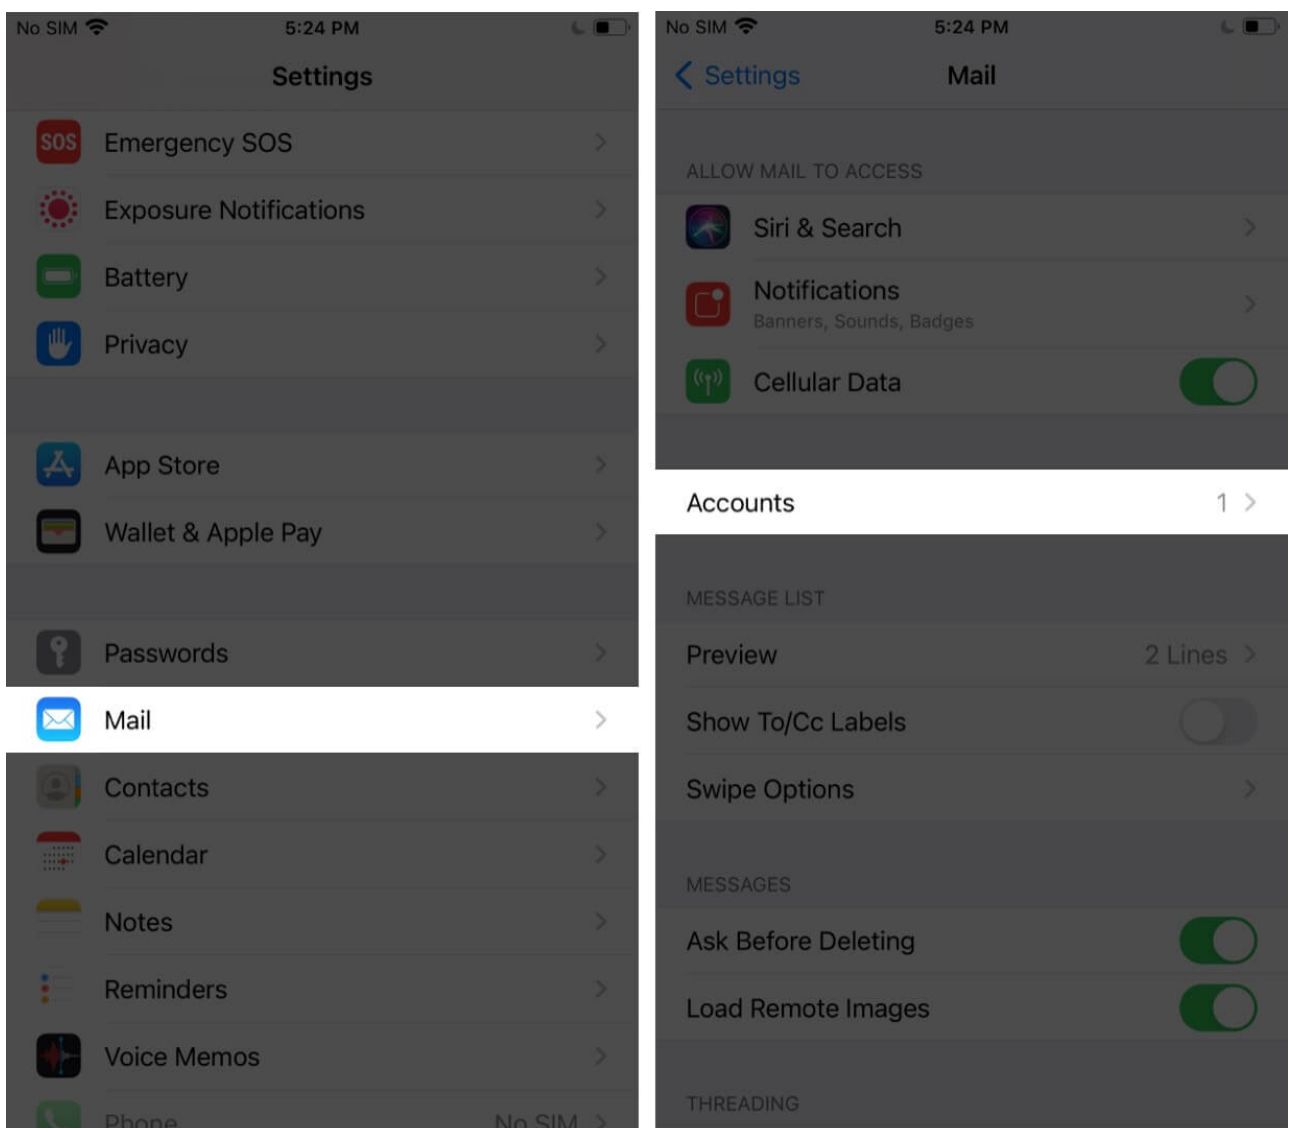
No SIM 5:24 PM

Settings

SOS Emergency SOS

Exposure Notifications

Battery

Privacy

App Store

Wallet & Apple Pay

Passwords

Mail

Contacts

Calendar

Notes

Reminders

Voice Memos

Phone No SIM

No SIM 5:24 PM

Settings Mail

ALLOW MAIL TO ACCESS

Siri & Search

Notifications
Banners, Sounds, Badges

Cellular Data

Accounts 1

MESSAGE LIST

Preview 2 Lines

Show To/Cc Labels

Swipe Options

MESSAGES

Ask Before Deleting

Load Remote Images

THREADING